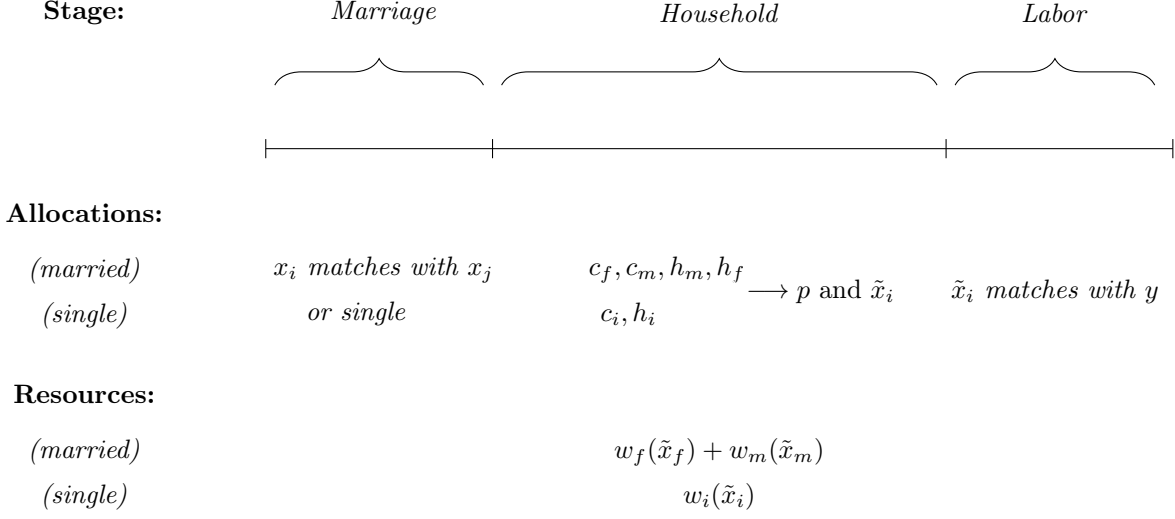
**Stage:** *Marriage* *Household* *Labor*

**Allocations:**

*(married)* $x_i$ *matches with* $x_j$ $c_f, c_m, h_m, h_f$ $\longrightarrow p$ and $\tilde{x}_i$ $\tilde{x}_i$ *matches with* $y$

*(single)* *or single* $c_i, h_i$

**Resources:**

*(married)* $w_f(\tilde{x}_f) + w_m(\tilde{x}_m)$

*(single)* $w_i(\tilde{x}_i)$